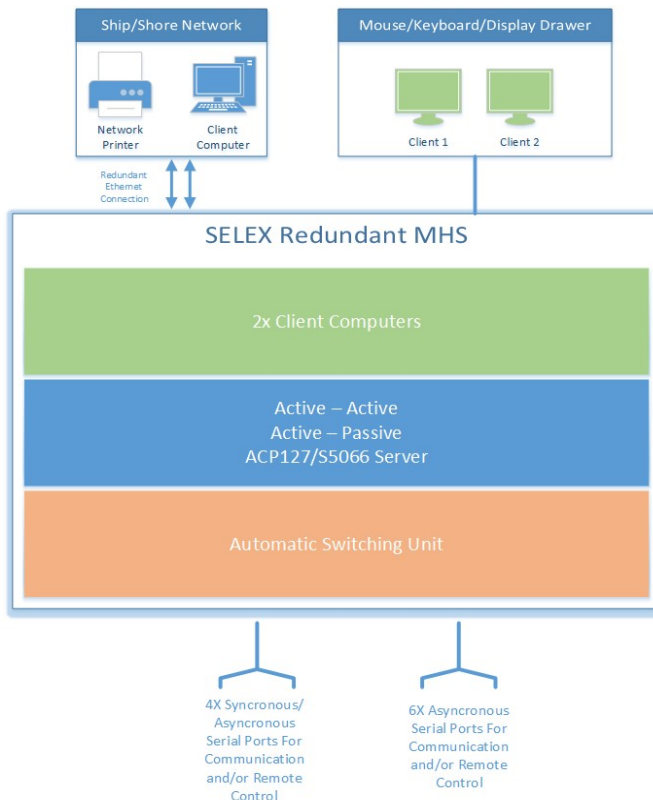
Ship/Shore Network

Network Printer

Client Computer

Mouse/Keyboard/Display Drawer

Client 1

Client 2

Redundant Ethernet Connection

SELEX Redundant MHS

2x Client Computers

Active – Active
Active – Passive
ACP127/S5066 Server

Automatic Switching Unit

4X Syncronous/ Asyncronous Serial Ports For Communication and/or Remote Control

6X Asyncronous Serial Ports For Communication and/or Remote Control